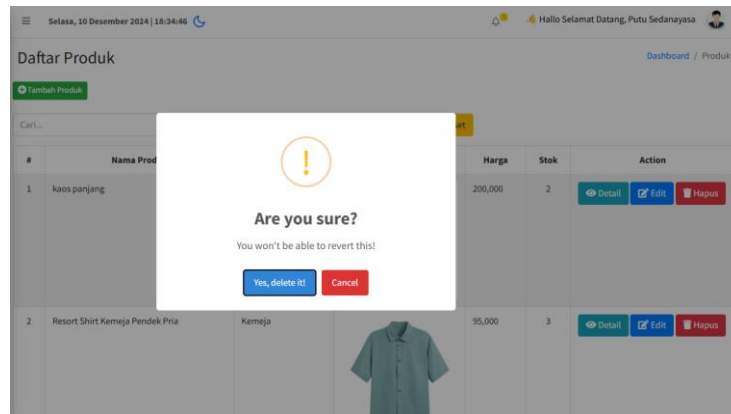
≡ Selasa, 10 Desember 2024 | 18:34:46

Hallo Selamat Datang, Putu Sedanayasa

Daftar Produk

Dashboard / Produk

Tambah Produk

Cari...

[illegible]et

| # | Nama Prod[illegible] | | | Harga | Stok | Action |
|---|---|---|---|---|---|---|
| 1 | kaos panjang | | | 200,000 | 2 | Detail Edit Hapus |
| 2 | Resort Shirt Kemeja Pendek Pria | Kemeja | | 95,000 | 3 | Detail Edit Hapus |

!

Are you sure?

You won't be able to revert this!

Yes, delete it!

Cancel